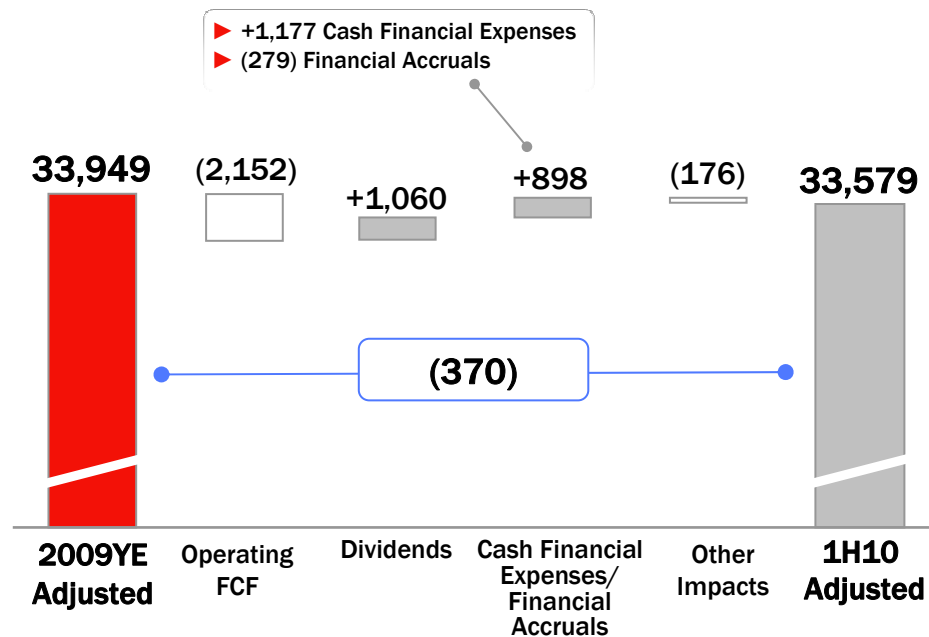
► +1,177 Cash Financial Expenses
► (279) Financial Accruals

33,949

(2,152)

+1,060

+898

(176)

33,579

(370)

2009YE Adjusted

Operating FCF

Dividends

Cash Financial Expenses/ Financial Accruals

Other Impacts

1H10 Adjusted